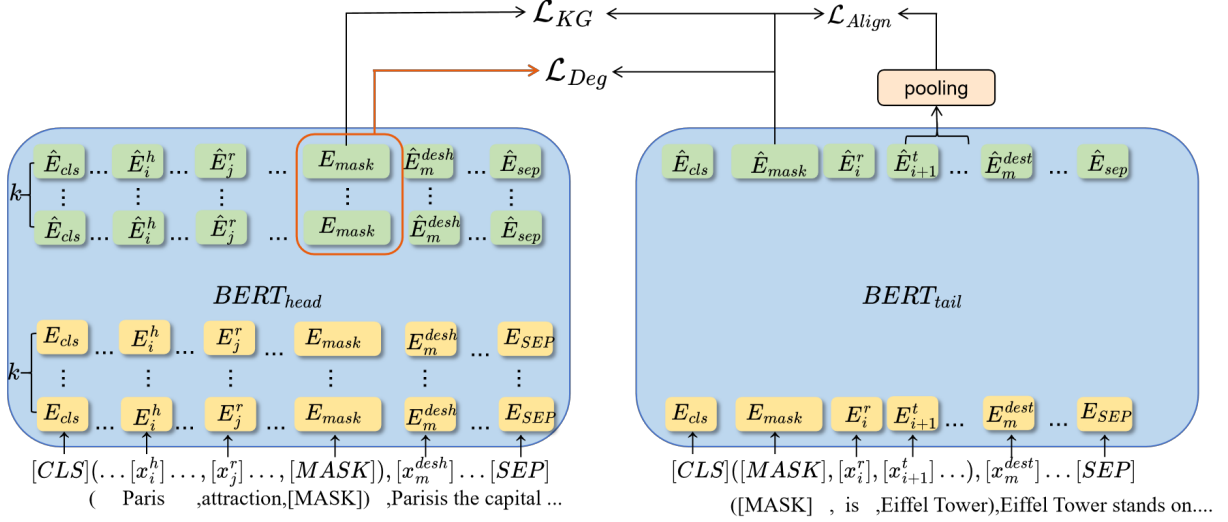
$\mathcal{L}_{KG}$

$\mathcal{L}_{Align}$

$\mathcal{L}_{Deg}$

pooling

$k$

$\hat{E}_{cls}$ ... $\hat{E}_i^h$ ... $\hat{E}_j^r$ ... $E_{mask}$ $\hat{E}_m^{desh}$ ... $\hat{E}_{sep}$

$\vdots$ $\vdots$ $\vdots$ $\vdots$ $\vdots$ $\vdots$

$\hat{E}_{cls}$ ... $\hat{E}_i^h$ ... $\hat{E}_j^r$ ... $E_{mask}$ $\hat{E}_m^{desh}$ ... $\hat{E}_{sep}$

$BERT_{head}$

$k$

$E_{cls}$ ... $E_i^h$ ... $E_j^r$ ... $E_{mask}$ $E_m^{desh}$ ... $E_{SEP}$

$\vdots$ $\vdots$ $\vdots$ $\vdots$ $\vdots$ $\vdots$

$E_{cls}$ ... $E_i^h$ ... $E_j^r$ ... $E_{mask}$ $E_m^{desh}$ ... $E_{SEP}$

$[CLS](\ldots[x_i^h]\ldots,[x_j^r]\ldots,[MASK]),[x_m^{desh}]\ldots[SEP]$

( Paris ,attraction,[MASK]) ,Parisis the capital ...

$\hat{E}_{cls}$ $\hat{E}_{mask}$ $\hat{E}_i^r$ $\hat{E}_{i+1}^t$ ... $\hat{E}_m^{dest}$ ... $\hat{E}_{sep}$

$BERT_{tail}$

$E_{cls}$ $E_{mask}$ $E_i^r$ $E_{i+1}^t$ ... $E_m^{dest}$ ... $E_{SEP}$

$[CLS]([MASK],[x_i^r],[x_{i+1}^t]\ldots),[x_m^{dest}]\ldots[SEP]$

([MASK] , is ,Eiffel Tower),Eiffel Tower stands on....